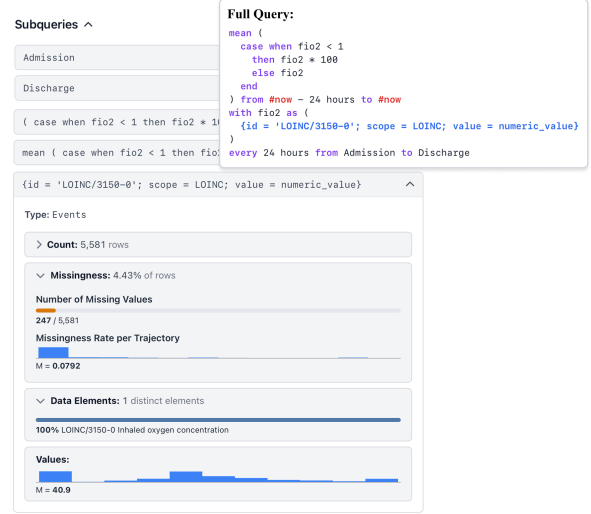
Subqueries ^

Admission

Discharge

( case when fio2 < 1 then fio2 * 10

mean ( case when fio2 < 1 then fio2

Full Query:

mean (
case when fio2 < 1
then fio2 * 100
else fio2
end
) from #now - 24 hours to #now
with fio2 as (
{id = 'LOINC/3150-0'; scope = LOINC; value = numeric_value}
)
every 24 hours from Admission to Discharge

{id = 'LOINC/3150-0'; scope = LOINC; value = numeric_value} ^

Type: Events

> Count: 5,581 rows

Missingness: 4.43% of rows

Number of Missing Values

247 / 5,581

Missingness Rate per Trajectory

M = 0.0792

Data Elements: 1 distinct elements

100% LOINC/3150-0 Inhaled oxygen concentration

Values:

M = 40.9